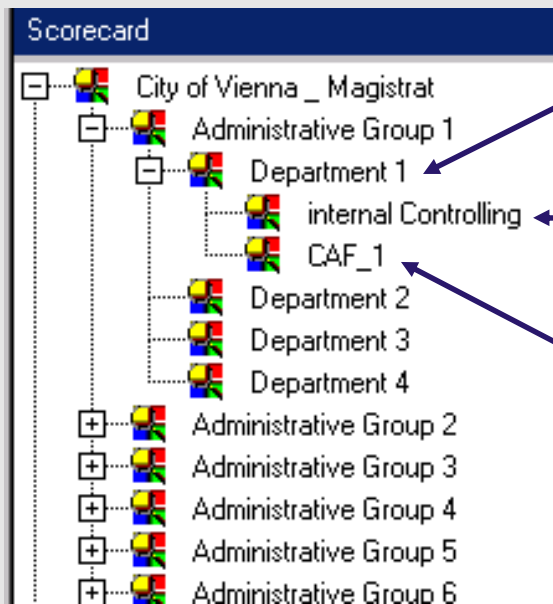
Scorecard

City of Vienna _ Magistrat
Administrative Group 1
Department 1
internal Controlling
CAF_1
Department 2
Department 3
Department 4
Administrative Group 2
Administrative Group 3
Administrative Group 4
Administrative Group 5
Administrative Group 6